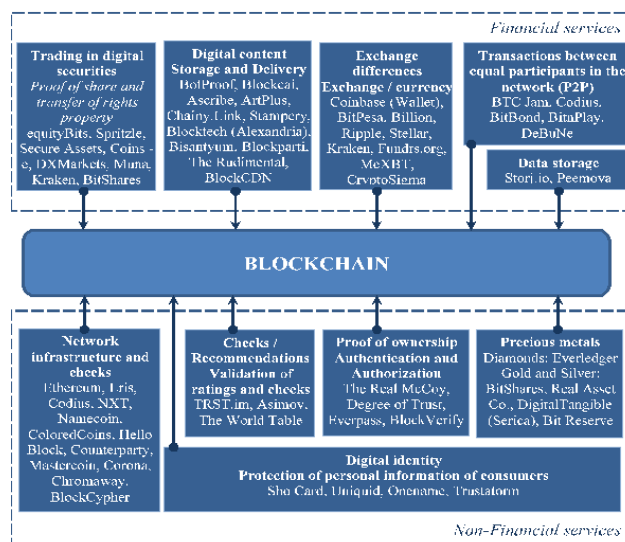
Financial services

Trading in digital securities
Proof of share and transfer of rights property
equityBits, Spritzle, Secure Assets, Coins-e, DXMarkets, Muna, Kraken, BitShares

Digital content Storage and Delivery
BotProof, Blockcai, Ascribe, ArtPlus, Chainy.Link, Stampery, Blocktech (Alexandria), Bisantyum, Blockparti, The Rudimental, BlockCDN

Exchange differences
Exchange / currency
Coinbase (Wallet), BitPesa, Billion, Ripple, Stellar, Kraken, Fundrs.org, MeXBT, CryptoSigma

Transactions between equal participants in the network (P2P)
BTC Jam, Codius, BitBond, BitnPlay, DeBuNe

Data storage
Stori.io, Peemova

BLOCKCHAIN

Network infrastructure and checks
Ethereum, Eris, Codius, NXT, Namecoin, ColoredCoins, Hello Block, Counterparty, Mastercoin, Corona, Chromaway, BlockCypher

Checks / Recommendations
Validation of ratings and checks
TRST.im, Asimov, The World Table

Proof of ownership
Authentication and Authorization
The Real McCoy, Degree of Trust, Everpass, BlockVerify

Precious metals
Diamonds: Everledger
Gold and Silver: BitShares, Real Asset Co., DigitalTangible (Serica), Bit Reserve

Digital identity
Protection of personal information of consumers
Sho Card, Uniquid, Onename, Trustatom

Non-Financial services